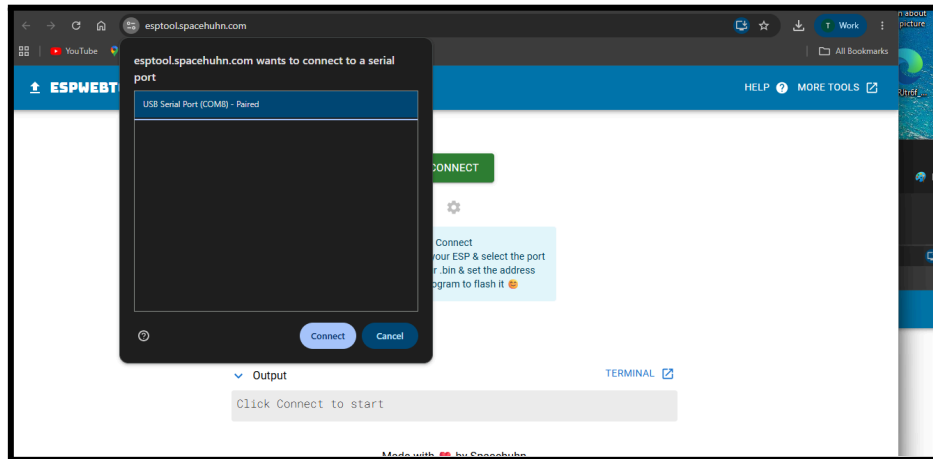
esptool.spacehuhn.com

Work

YouTube

All Bookmarks

ESPWEBT

HELP MORE TOOLS

esptool.spacehuhn.com wants to connect to a serial port

USB Serial Port (COM8) - Paired

Connect

Cancel

CONNECT

Connect
your ESP & select the port
r .bin & set the address
ogram to flash it

Output

TERMINAL

Click Connect to start

n about
picture